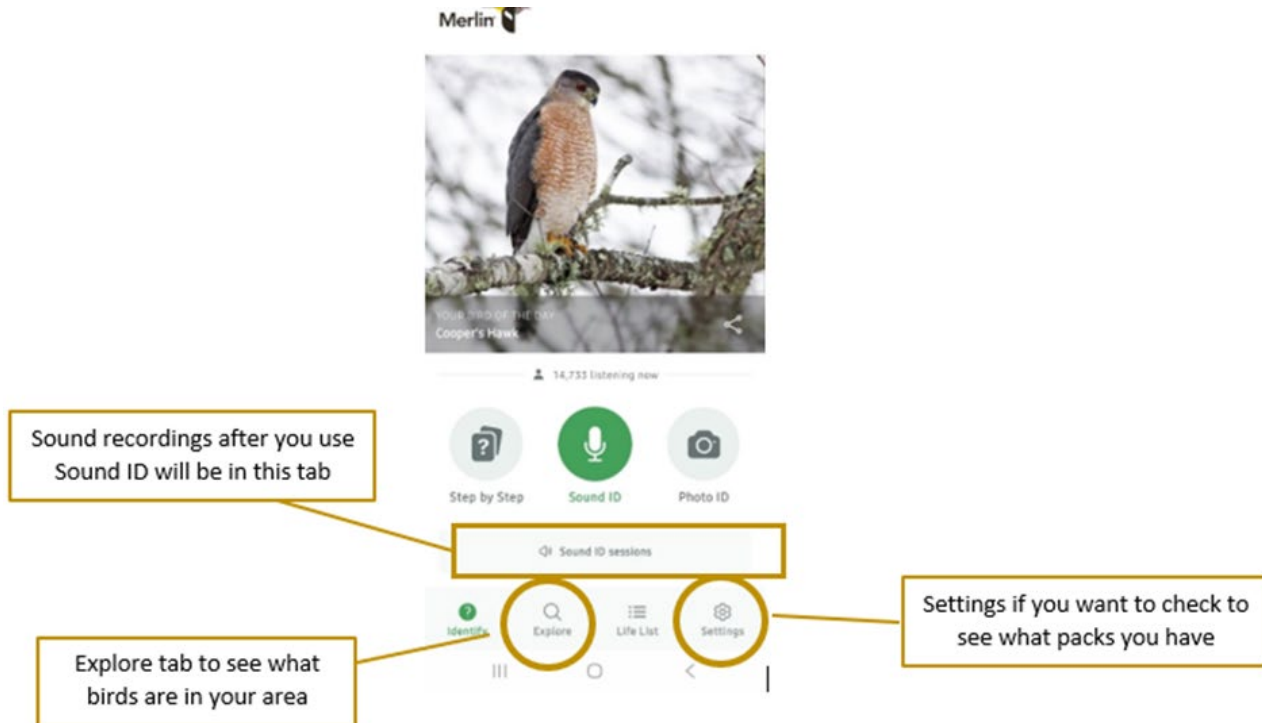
Merlin

YOUR BIRD OF THE DAY
Cooper's Hawk

14,733 listening now

Sound recordings after you use Sound ID will be in this tab

Step by Step

Sound ID

Photo ID

Sound ID sessions

Identify

Explore

Life List

Settings

Settings if you want to check to see what packs you have

Explore tab to see what birds are in your area